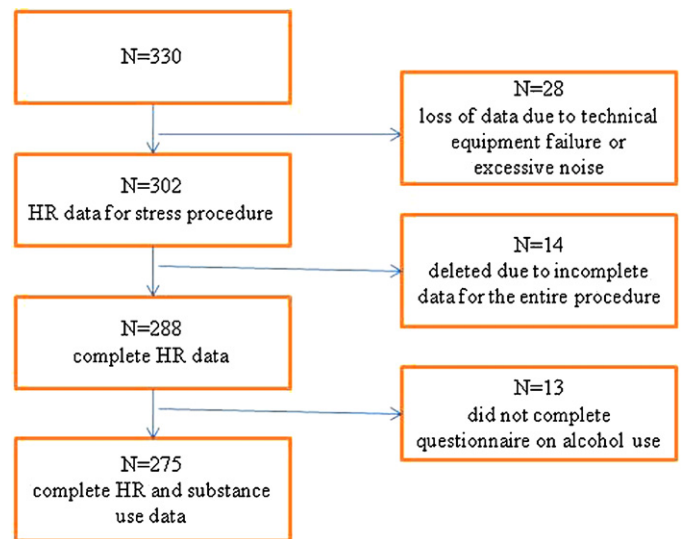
N=330

N=28
loss of data due to technical equipment failure or excessive noise

N=302
HR data for stress procedure

N=14
deleted due to incomplete data for the entire procedure

N=288
complete HR data

N=13
did not complete questionnaire on alcohol use

N=275
complete HR and substance use data